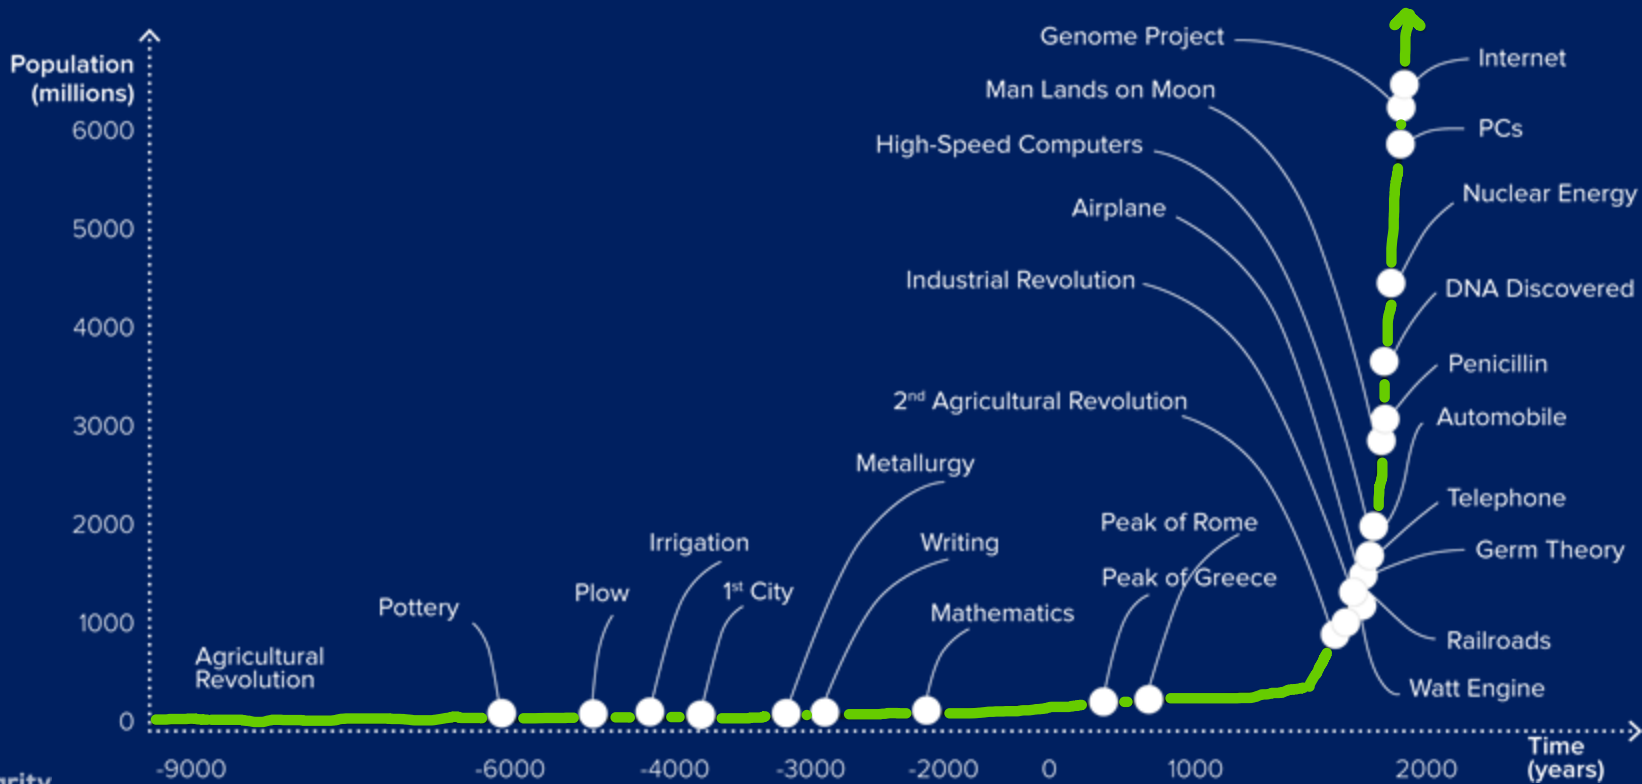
Population (millions)

6000
5000
4000
3000
2000
1000
0

-9000 -6000 -4000 -3000 -2000 0 1000 2000

Time (years)

arity

Agricultural Revolution
Pottery
Plow
Irrigation
1st City
Metallurgy
Writing
Mathematics
Peak of Rome
Peak of Greece
2nd Agricultural Revolution
Industrial Revolution
Airplane
High-Speed Computers
Man Lands on Moon
Genome Project
Internet
PCs
Nuclear Energy
DNA Discovered
Penicillin
Automobile
Telephone
Germ Theory
Railroads
Watt Engine